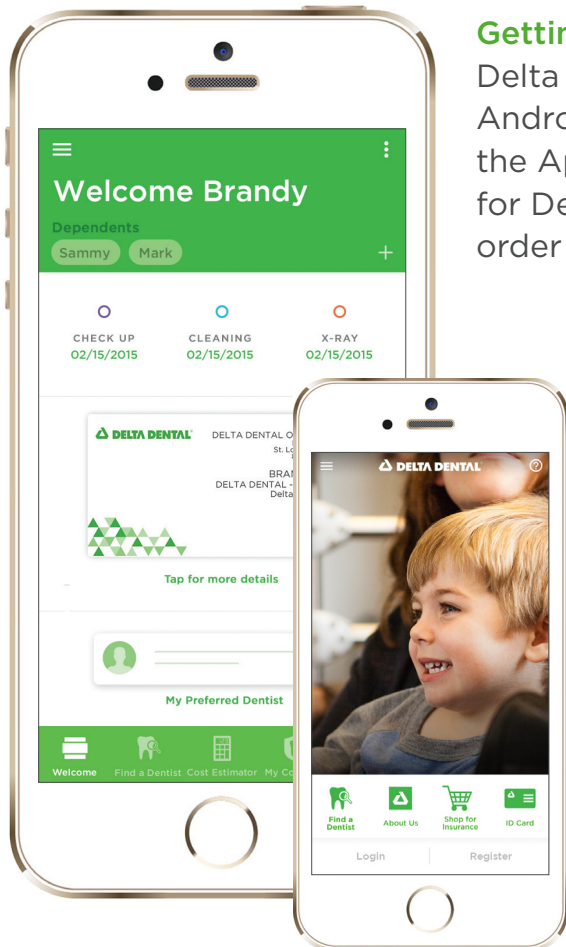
Gettin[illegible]
Delta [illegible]
Andro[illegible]
the Ap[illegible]
for De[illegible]
order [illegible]

Welcome Brandy

Dependents

Sammy Mark

+

CHECK UP
02/15/2015

CLEANING
02/15/2015

X-RAY
02/15/2015

DELTA DENTAL

DELTA DENTAL O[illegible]
St. Lo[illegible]
BRAN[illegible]
DELTA DENTAL -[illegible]
Delta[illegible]

Tap for more details

My Preferred Dentist

Welcome Find a Dentist Cost Estimator My Co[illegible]

DELTA DENTAL

Find a Dentist
About Us
Shop for Insurance
ID Card

Login
Register